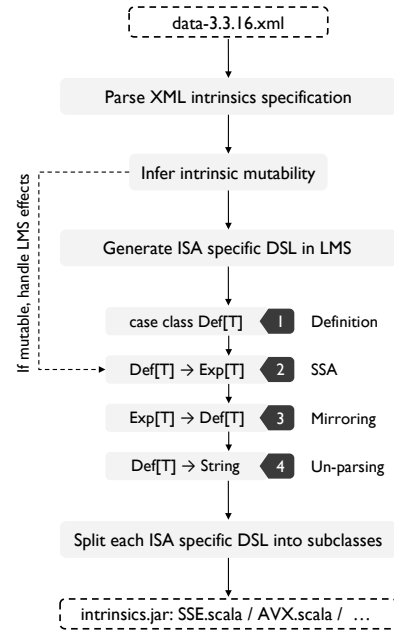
data-3.3.16.xml

Parse XML intrinsics specification

Infer intrinsic mutability

If mutable, handle LMS effects

Generate ISA specific DSL in LMS

case class Def[T]

1 Definition

Def[T] → Exp[T]

2 SSA

Exp[T] → Def[T]

3 Mirroring

Def[T] → String

4 Un-parsing

Split each ISA specific DSL into subclasses

intrinsics.jar: SSE.scala / AVX.scala / …